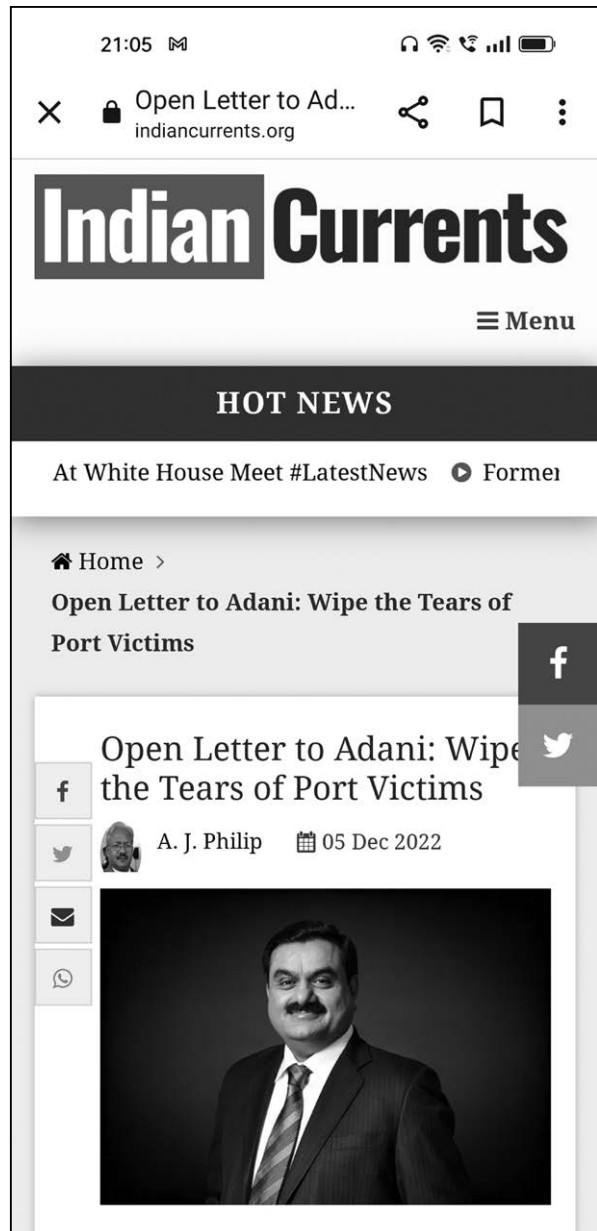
21:05

Open Letter to Ad...
indiancurrents.org

Indian Currents

≡ Menu

HOT NEWS

At White House Meet #LatestNews Formei

Home >
Open Letter to Adani: Wipe the Tears of Port Victims

Open Letter to Adani: Wipe the Tears of Port Victims

A. J. Philip 05 Dec 2022